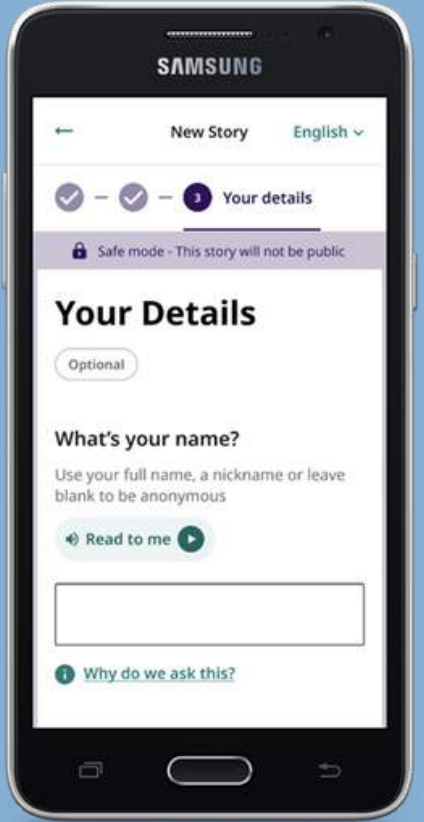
SAMSUNG

New Story English

3 Your details

Safe mode - This story will not be public

Your Details

Optional

What's your name?

Use your full name, a nickname or leave blank to be anonymous

Read to me

Why do we ask this?